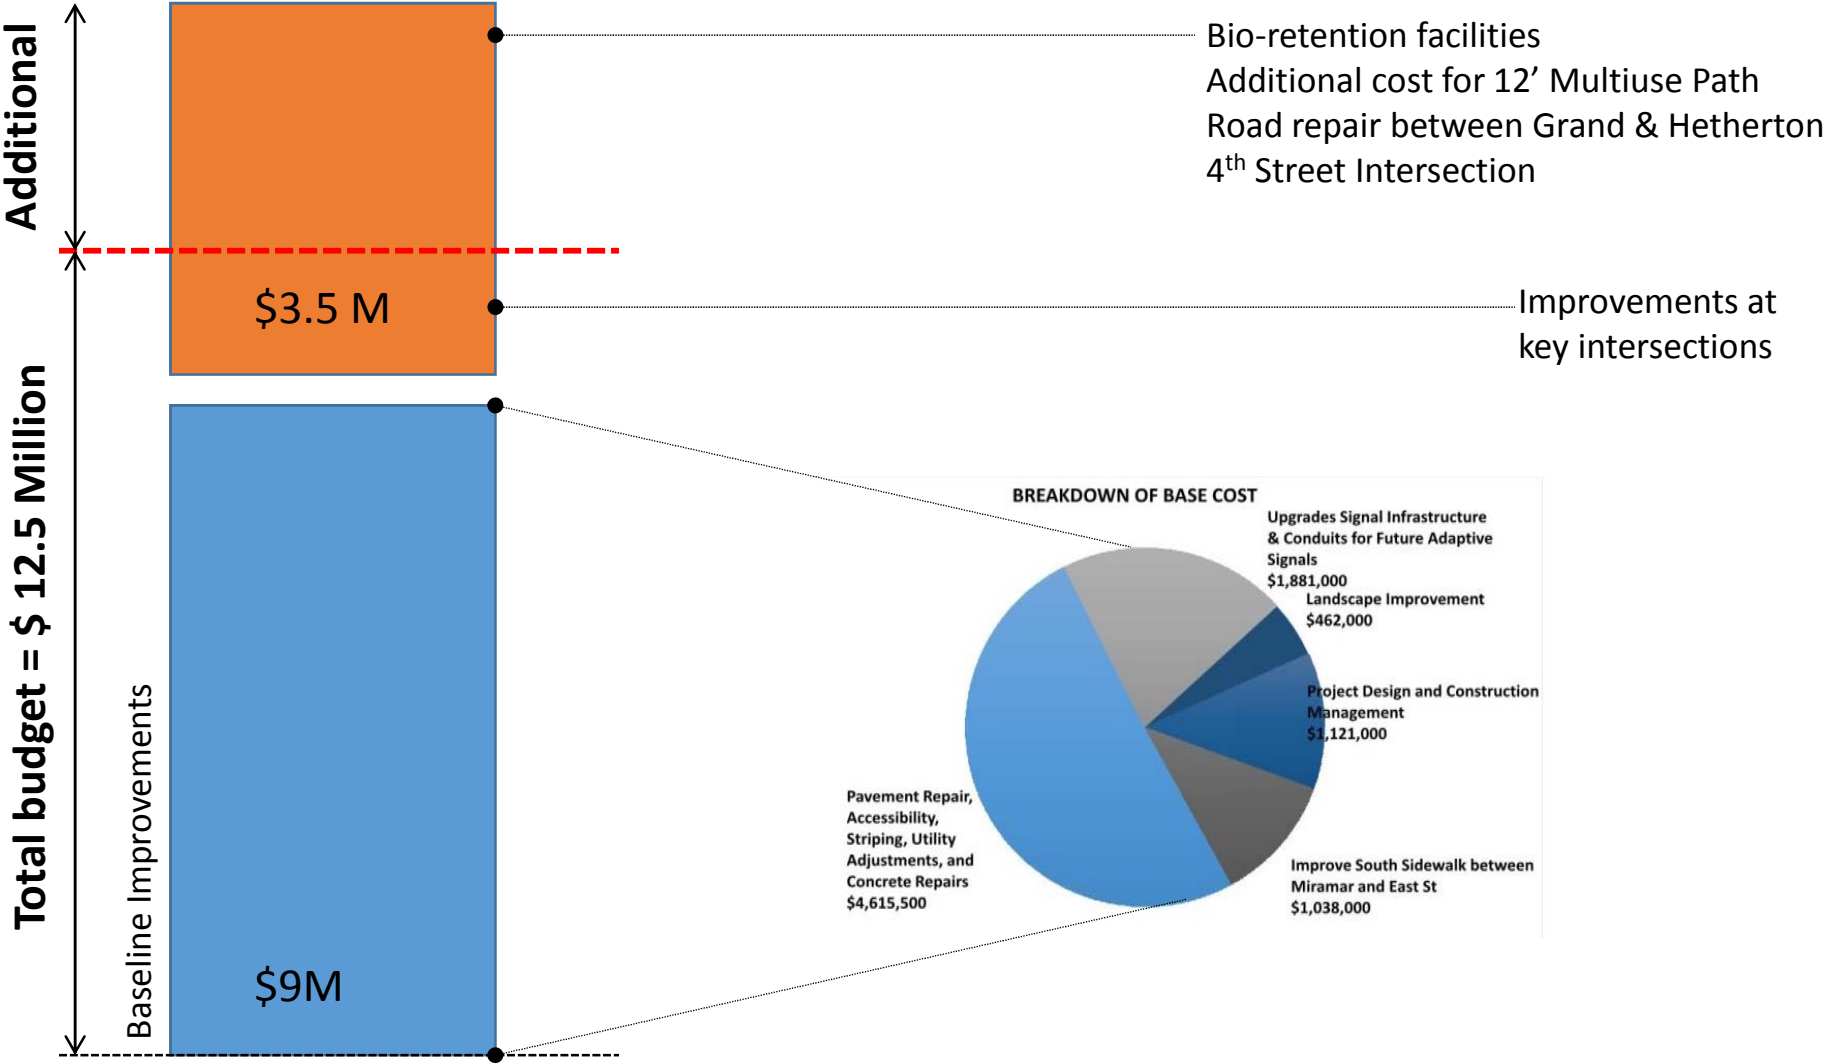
Additional

Total budget = $ 12.5 Million

Bio-retention facilities
Additional cost for 12’ Multiuse Path
Road repair between Grand & Hetherton
4$^{th}$ Street Intersection

$3.5 M

Improvements at key intersections

Baseline Improvements

$9M

BREAKDOWN OF BASE COST

Upgrades Signal Infrastructure & Conduits for Future Adaptive Signals $1,881,000

Landscape Improvement $462,000

Project Design and Construction Management $1,121,000

Improve South Sidewalk between Miramar and East St $1,038,000

Pavement Repair, Accessibility, Striping, Utility Adjustments, and Concrete Repairs $4,615,500